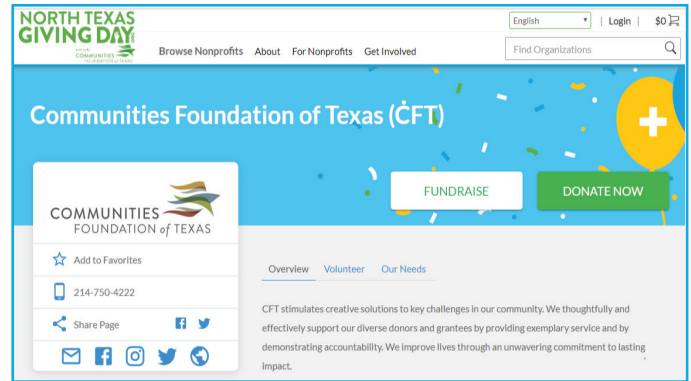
NORTH TEXAS GIVING DAY

COMMUNITIES FOUNDATION OF TEXAS

Browse Nonprofits About For Nonprofits Get Involved

English | Login | $0

Find Organizations

Communities Foundation of Texas (CFT)

FUNDRAISE DONATE NOW

COMMUNITIES FOUNDATION of TEXAS

Add to Favorites

214-750-4222

Share Page

Overview Volunteer Our Needs

CFT stimulates creative solutions to key challenges in our community. We thoughtfully and effectively support our diverse donors and grantees by providing exemplary service and by demonstrating accountability. We improve lives through an unwavering commitment to lasting impact.